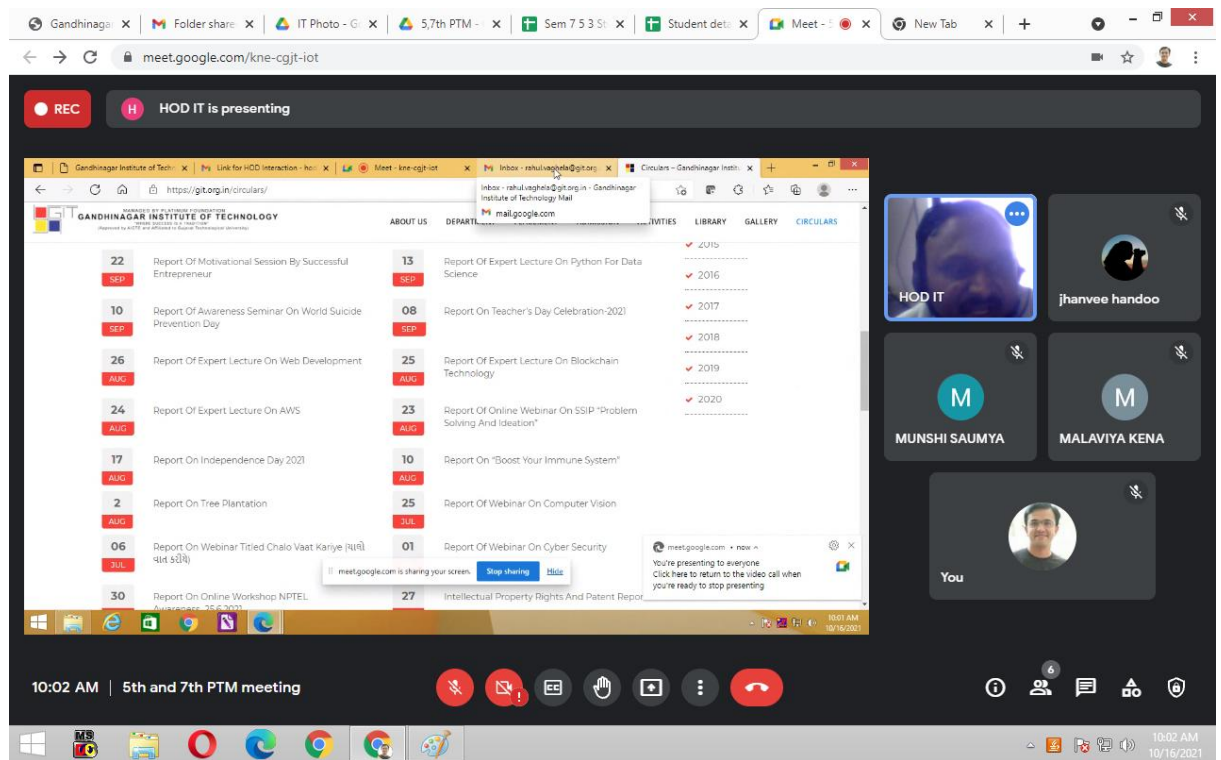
Gandhinaga × Folder share × IT Photo - G × 5,7th PTM - × Sem 7 5 3 St × Student deta × Meet - × New Tab × +

meet.google.com/kne-cgjt-iot

REC

H HOD IT is presenting

Gandhinagar Institute of Tech × Link for HOD Interaction - ho × Meet - kne-cgjt-iot × Inbox - rahul.vaghela@git.org × Circulars – Gandhinagar Institu × +

https://git.org.in/circulars/

Inbox - rahul.vaghela@git.org.in - Gandhinagar Institute of Technology Mail
mail.google.com

GANDHINAGAR INSTITUTE OF TECHNOLOGY

ABOUT US DEPART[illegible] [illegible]TIVITIES LIBRARY GALLERY CIRCULARS

22 SEP Report Of Motivational Session By Successful Entrepreneur
13 SEP Report Of Expert Lecture On Python For Data Science
10 SEP Report Of Awareness Seminar On World Suicide Prevention Day
08 SEP Report On Teacher's Day Celebration-2021
26 AUG Report Of Expert Lecture On Web Development
25 AUG Report Of Expert Lecture On Blockchain Technology
24 AUG Report Of Expert Lecture On AWS
23 AUG Report Of Online Webinar On SSIP "Problem Solving And Ideation"
17 AUG Report On Independence Day 2021
10 AUG Report On "Boost Your Immune System"
2 AUG Report On Tree Plantation
25 JUL Report Of Webinar On Computer Vision
06 JUL Report On Webinar Titled Chalo Vaat Kariye (ચાલો વાત કરીએ)
01 Report Of Webinar On Cyber Security
30 Report On Online Workshop NPTEL Awareness 25.6.2021
27 Intellectual Property Rights And Patent Repor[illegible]

2015
2016
2017
2018
2019
2020

meet.google.com is sharing your screen. Stop sharing Hide

meet.google.com • now
You're presenting to everyone
Click here to return to the video call when you're ready to stop presenting

10:01 AM 10/16/2021

HOD IT
jhanvee handoo
M MUNSHI SAUMYA
M MALAVIYA KENA
You

10:02 AM | 5th and 7th PTM meeting

6

10:02 AM 10/16/2021